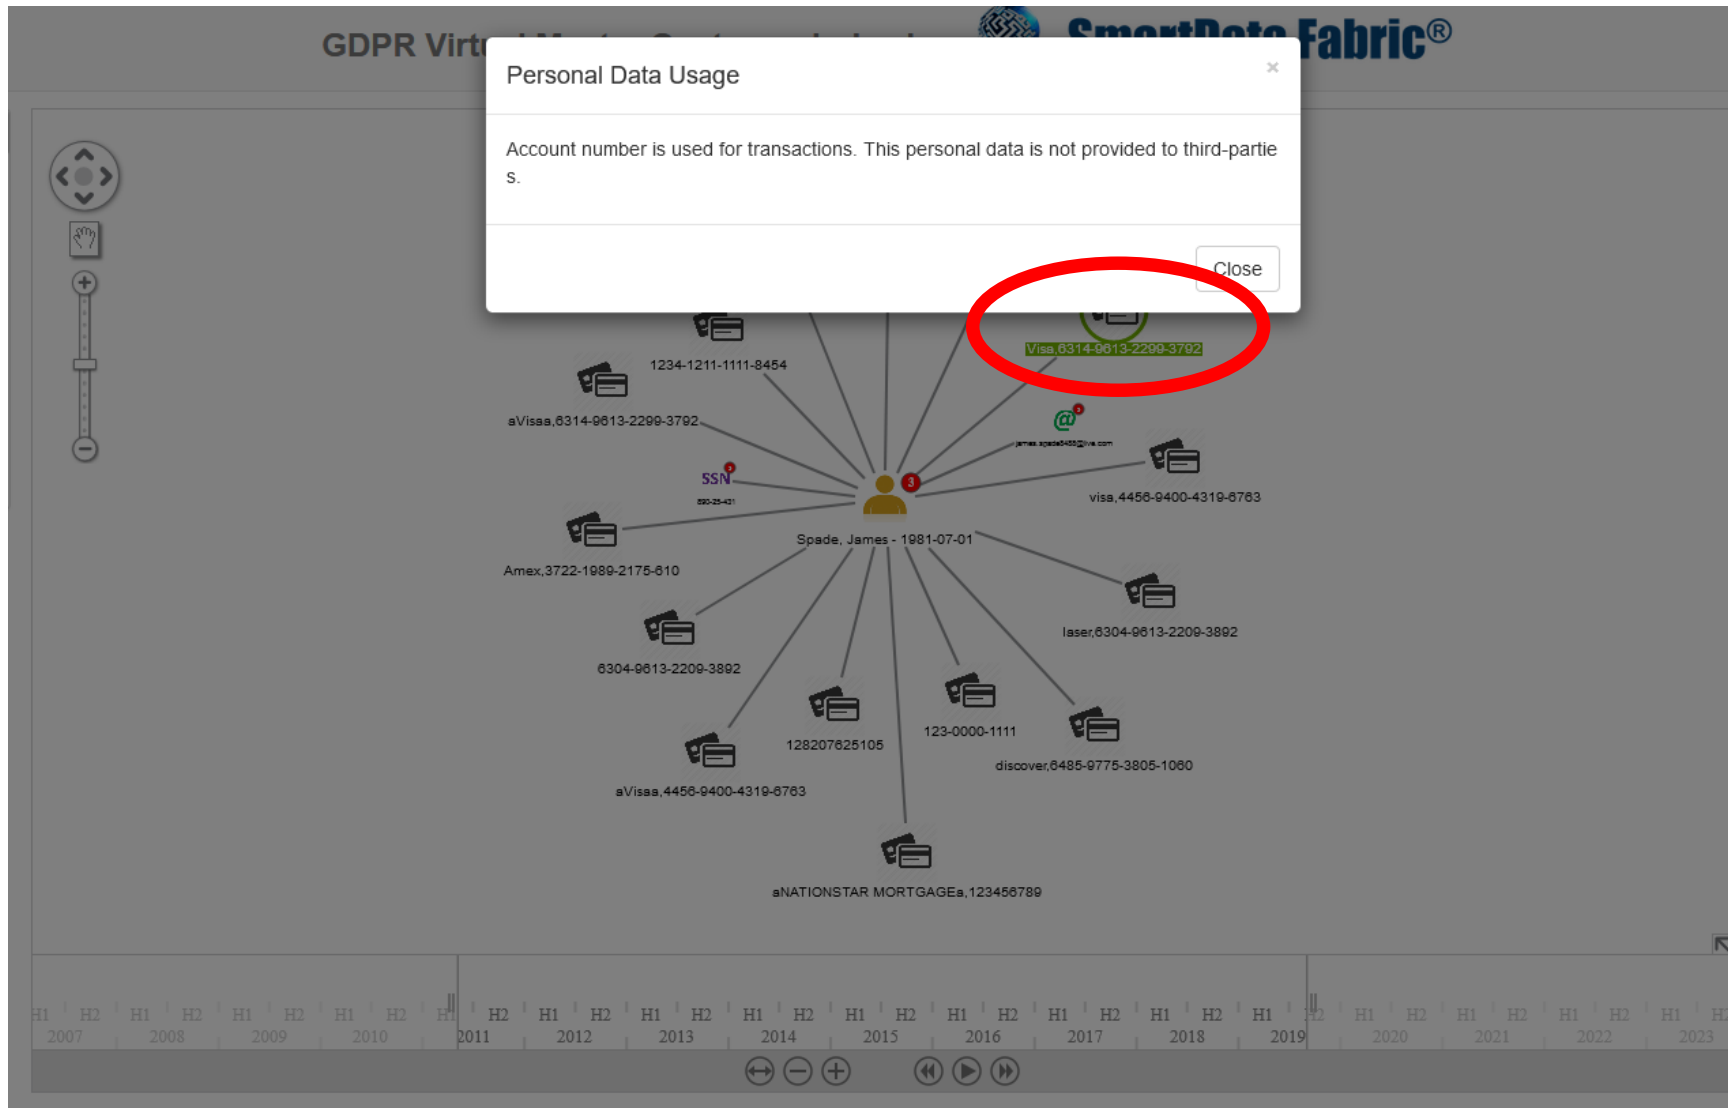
GDPR Virt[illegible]

SmartData Fabric®

Personal Data Usage

×

Account number is used for transactions. This personal data is not provided to third-parties.

Close

1234-1211-1111-8454

Visa,6314-9613-2299-3792

aVisaa,6314-9613-2299-3792

james.spade5455@live.com

SSN

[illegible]

visa,4456-9400-4319-6763

Spade, James - 1981-07-01

Amex,3722-1989-2175-610

laser,6304-9613-2209-3892

6304-9613-2209-3892

128207625105

123-0000-1111

discover,6485-9775-3805-1060

aVisaa,4456-9400-4319-6763

aNATIONSTAR MORTGAGEa,123456789

H1 H2 H1 H2 H1 H2 H1 H2 H1 H2 H1 H2 H1 H2 H1 H2 H1 H2 H1 H2 H1 H2 H1 H2 H1 H2 H1 H2 H1 H2 H1 H2 H1 H2

2007 2008 2009 2010 2011 2012 2013 2014 2015 2016 2017 2018 2019 2020 2021 2022 2023